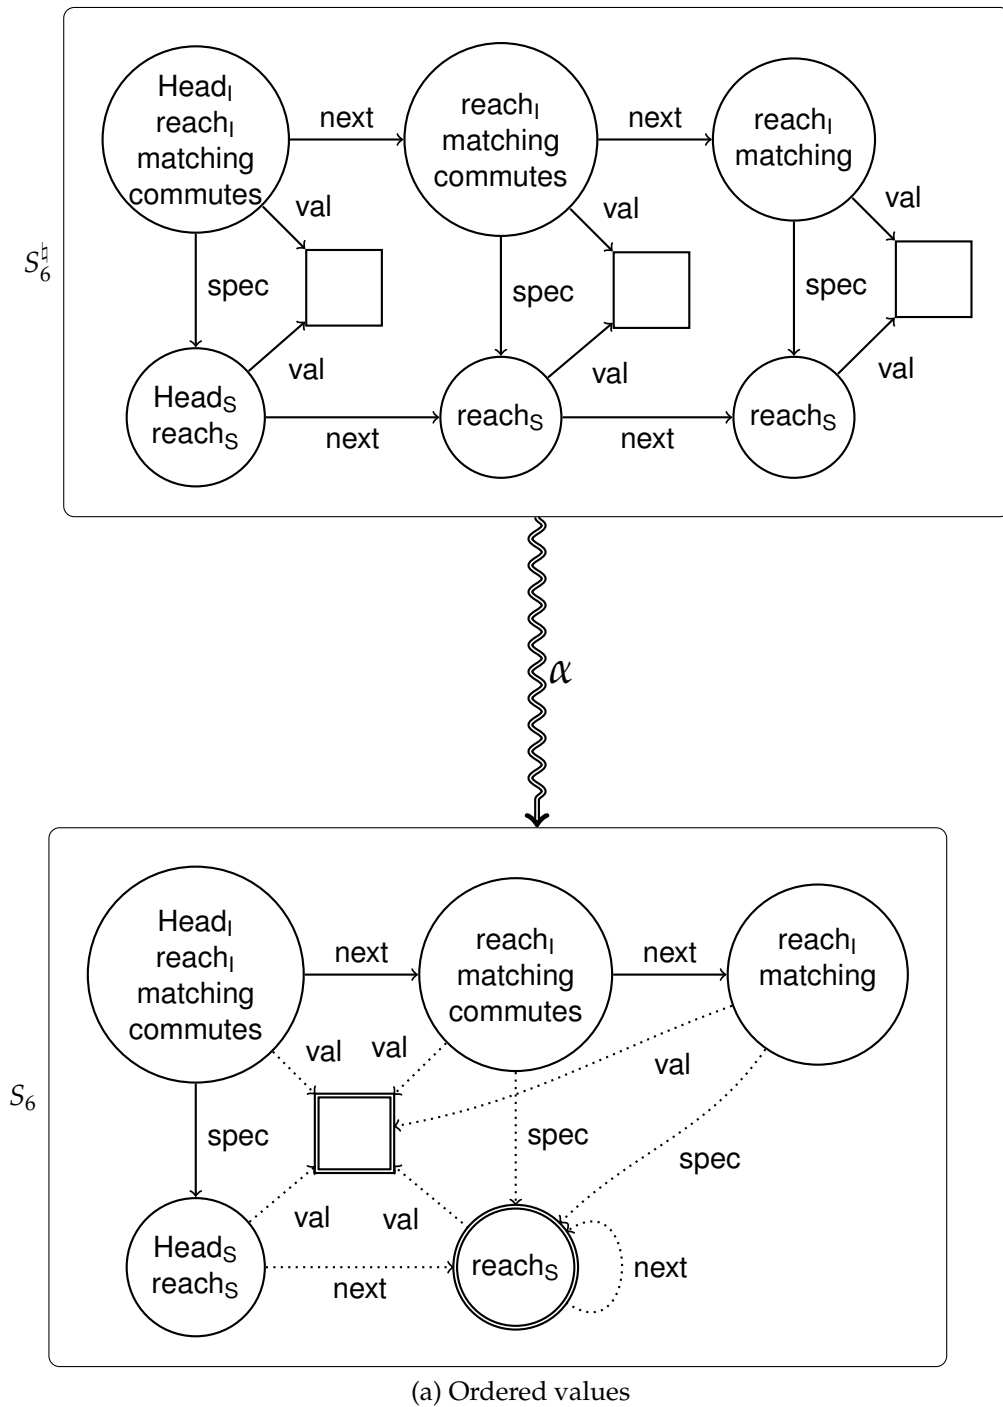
$S_6^\natural$

Head$_I$ reach$_I$ matching commutes

next

reach$_I$ matching commutes

next

reach$_I$ matching

val

val

val

spec

spec

spec

val

val

val

Head$_S$ reach$_S$

next

reach$_S$

next

reach$_S$

$\alpha$

$S_6$

Head$_I$ reach$_I$ matching commutes

next

reach$_I$ matching commutes

next

reach$_I$ matching

val

val

val

spec

spec

spec

val

val

Head$_S$ reach$_S$

next

reach$_S$

next

(a) Ordered values